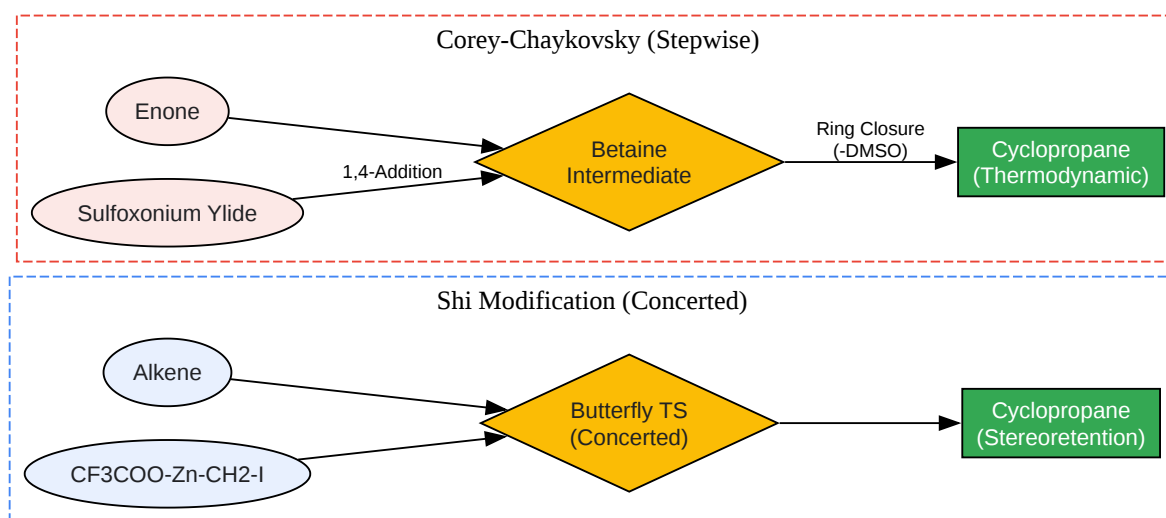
Corey-Chaykovsky (Stepwise)

Enone

Sulfoxonium Ylide

1,4-Addition

Betaine Intermediate

Ring Closure (-DMSO)

Cyclopropane (Thermodynamic)

Shi Modification (Concerted)

Alkene

CF3COO-Zn-CH2-I

Butterfly TS (Concerted)

Cyclopropane (Stereoretention)